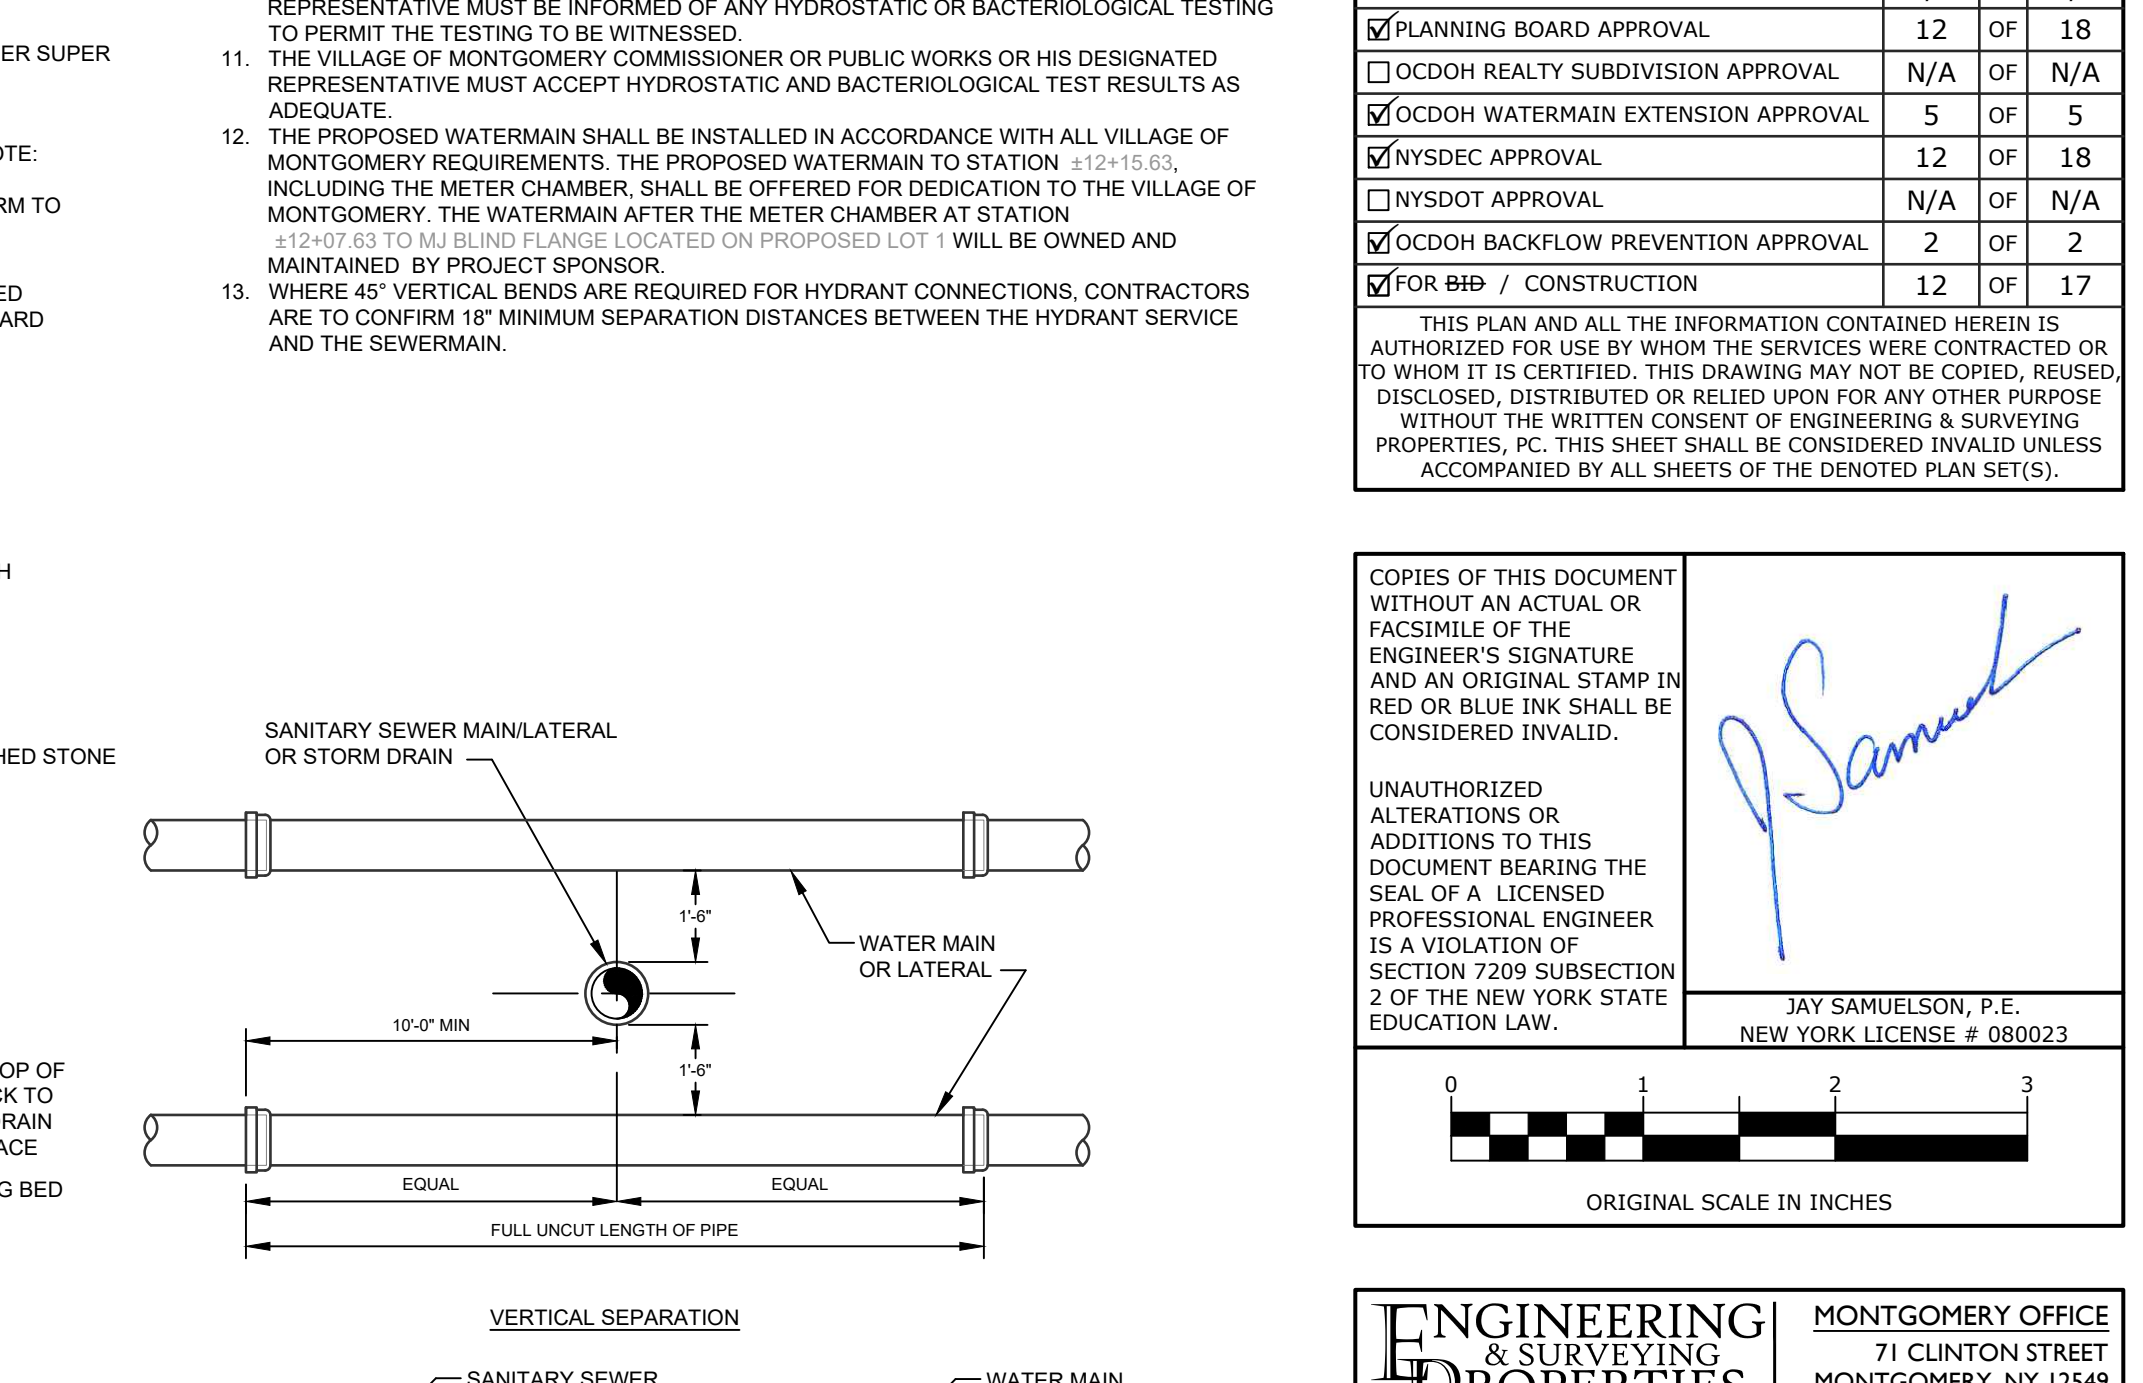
ER SUPER

OTE:

RM TO

ED
ARD

H

HED STONE

OP OF
CK TO
RAIN
ACE

G BED

REPRESENTATIVE MUST BE INFORMED OF ANY HYDROSTATIC OR BACTERIOLOGICAL TESTING TO PERMIT THE TESTING TO BE WITNESSED.
11. THE VILLAGE OF MONTGOMERY COMMISSIONER OR PUBLIC WORKS OR HIS DESIGNATED REPRESENTATIVE MUST ACCEPT HYDROSTATIC AND BACTERIOLOGICAL TEST RESULTS AS ADEQUATE.
12. THE PROPOSED WATERMAIN SHALL BE INSTALLED IN ACCORDANCE WITH ALL VILLAGE OF MONTGOMERY REQUIREMENTS. THE PROPOSED WATERMAIN TO STATION ±12+15.63, INCLUDING THE METER CHAMBER, SHALL BE OFFERED FOR DEDICATION TO THE VILLAGE OF MONTGOMERY. THE WATERMAIN AFTER THE METER CHAMBER AT STATION ±12+07.63 TO MJ BLIND FLANGE LOCATED ON PROPOSED LOT 1 WILL BE OWNED AND MAINTAINED BY PROJECT SPONSOR.
13. WHERE 45° VERTICAL BENDS ARE REQUIRED FOR HYDRANT CONNECTIONS, CONTRACTORS ARE TO CONFIRM 18" MINIMUM SEPARATION DISTANCES BETWEEN THE HYDRANT SERVICE AND THE SEWERMAIN.

SANITARY SEWER MAIN/LATERAL OR STORM DRAIN

1'-6"

WATER MAIN OR LATERAL

10'-0" MIN

1'-6"

EQUAL

EQUAL

FULL UNCUT LENGTH OF PIPE

VERTICAL SEPARATION

SANITARY SEWER

WATER MAIN

| | | | |
|---|---|---|---|
| ☑ PLANNING BOARD APPROVAL | 12 | OF | 18 |
| ☐ OCDOH REALTY SUBDIVISION APPROVAL | N/A | OF | N/A |
| ☑ OCDOH WATERMAIN EXTENSION APPROVAL | 5 | OF | 5 |
| ☑ NYSDEC APPROVAL | 12 | OF | 18 |
| ☐ NYSDOT APPROVAL | N/A | OF | N/A |
| ☑ OCDOH BACKFLOW PREVENTION APPROVAL | 2 | OF | 2 |
| ☑ FOR ~~BID~~ / CONSTRUCTION | 12 | OF | 17 |

THIS PLAN AND ALL THE INFORMATION CONTAINED HEREIN IS AUTHORIZED FOR USE BY WHOM THE SERVICES WERE CONTRACTED OR TO WHOM IT IS CERTIFIED. THIS DRAWING MAY NOT BE COPIED, REUSED, DISCLOSED, DISTRIBUTED OR RELIED UPON FOR ANY OTHER PURPOSE WITHOUT THE WRITTEN CONSENT OF ENGINEERING & SURVEYING PROPERTIES, PC. THIS SHEET SHALL BE CONSIDERED INVALID UNLESS ACCOMPANIED BY ALL SHEETS OF THE DENOTED PLAN SET(S).

COPIES OF THIS DOCUMENT WITHOUT AN ACTUAL OR FACSIMILE OF THE ENGINEER'S SIGNATURE AND AN ORIGINAL STAMP IN RED OR BLUE INK SHALL BE CONSIDERED INVALID.

UNAUTHORIZED ALTERATIONS OR ADDITIONS TO THIS DOCUMENT BEARING THE SEAL OF A LICENSED PROFESSIONAL ENGINEER IS A VIOLATION OF SECTION 7209 SUBSECTION 2 OF THE NEW YORK STATE EDUCATION LAW.

J Samuel

JAY SAMUELSON, P.E.
NEW YORK LICENSE # 080023

0 1 2 3

ORIGINAL SCALE IN INCHES

ENGINEERING & SURVEYING PROPERTIES

MONTGOMERY OFFICE
71 CLINTON STREET
MONTGOMERY, NY 12549